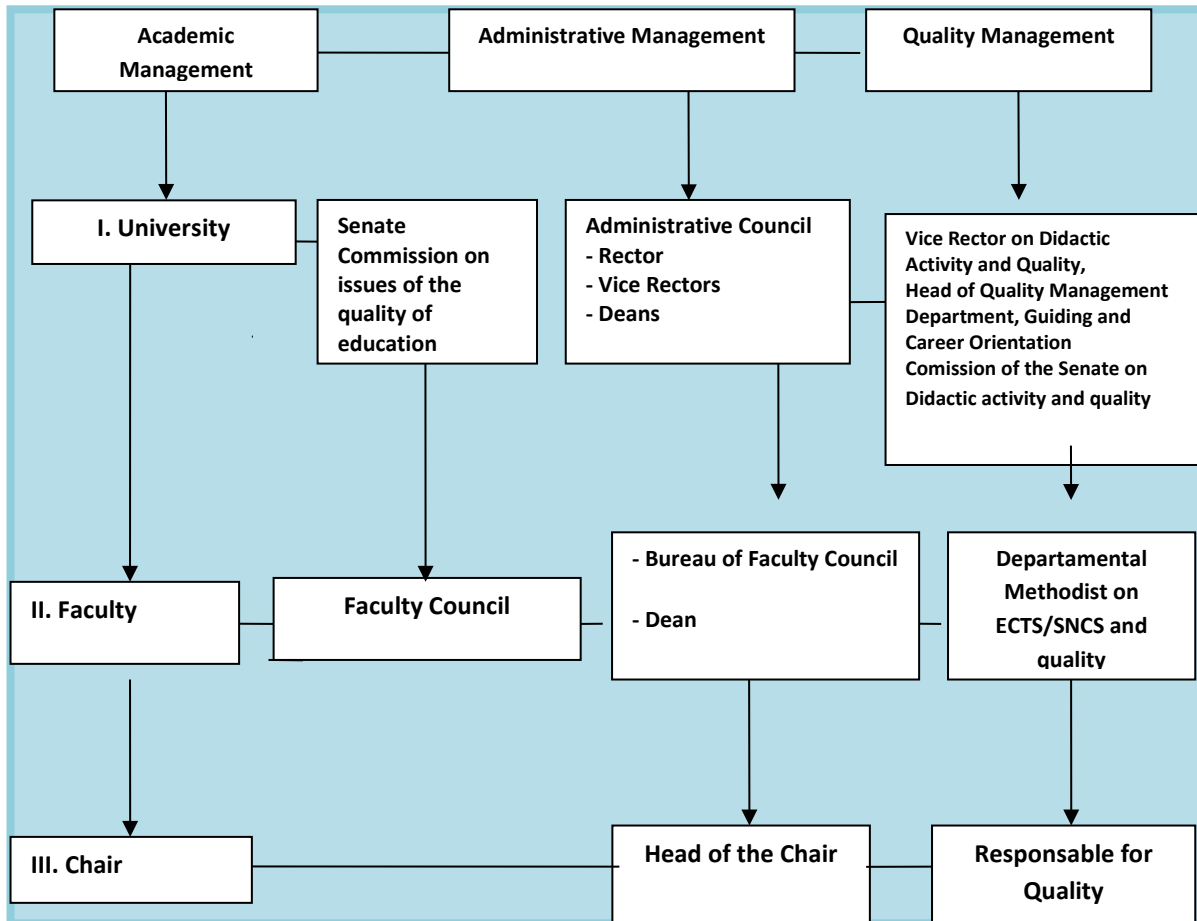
Academic Management

Administrative Management

Quality Management

I. University

Senate Commission on issues of the quality of education

Administrative Council
- Rector
- Vice Rectors
- Deans

Vice Rector on Didactic Activity and Quality, Head of Quality Management Department, Guiding and Career Orientation Comission of the Senate on Didactic activity and quality

II. Faculty

Faculty Council

- Bureau of Faculty Council

- Dean

Departamental Methodist on ECTS/SNCS and quality

III. Chair

Head of the Chair

Responsable for Quality